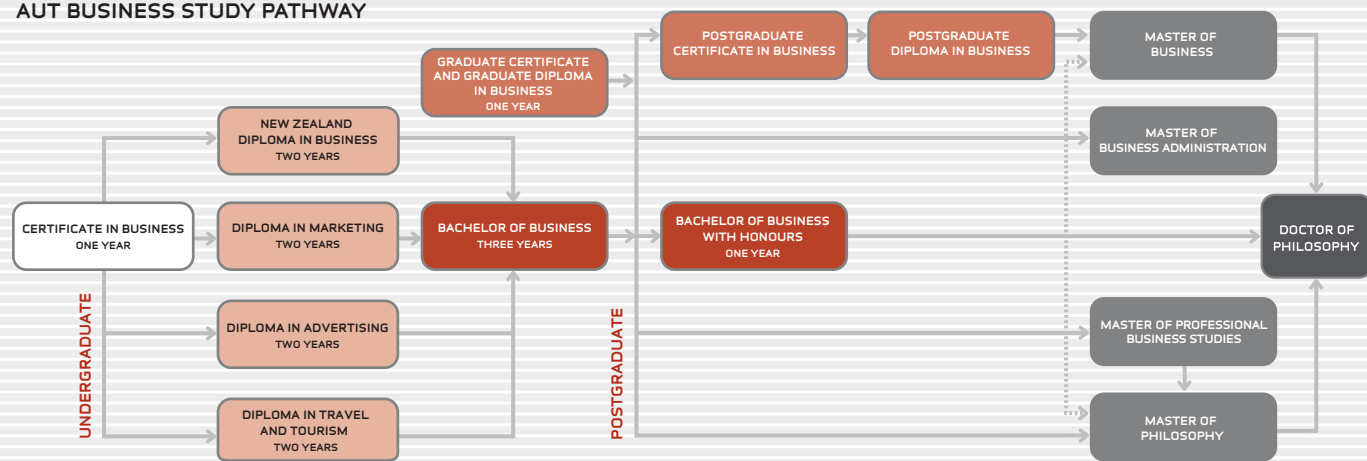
AUT BUSINESS STUDY PATHWAY

CERTIFICATE IN BUSINESS
ONE YEAR

NEW ZEALAND DIPLOMA IN BUSINESS
TWO YEARS

DIPLOMA IN MARKETING
TWO YEARS

DIPLOMA IN ADVERTISING
TWO YEARS

DIPLOMA IN TRAVEL AND TOURISM
TWO YEARS

UNDERGRADUATE

GRADUATE CERTIFICATE AND GRADUATE DIPLOMA IN BUSINESS
ONE YEAR

BACHELOR OF BUSINESS
THREE YEARS

POSTGRADUATE

POSTGRADUATE CERTIFICATE IN BUSINESS

POSTGRADUATE DIPLOMA IN BUSINESS

BACHELOR OF BUSINESS WITH HONOURS
ONE YEAR

MASTER OF BUSINESS

MASTER OF BUSINESS ADMINISTRATION

MASTER OF PROFESSIONAL BUSINESS STUDIES

MASTER OF PHILOSOPHY

DOCTOR OF PHILOSOPHY